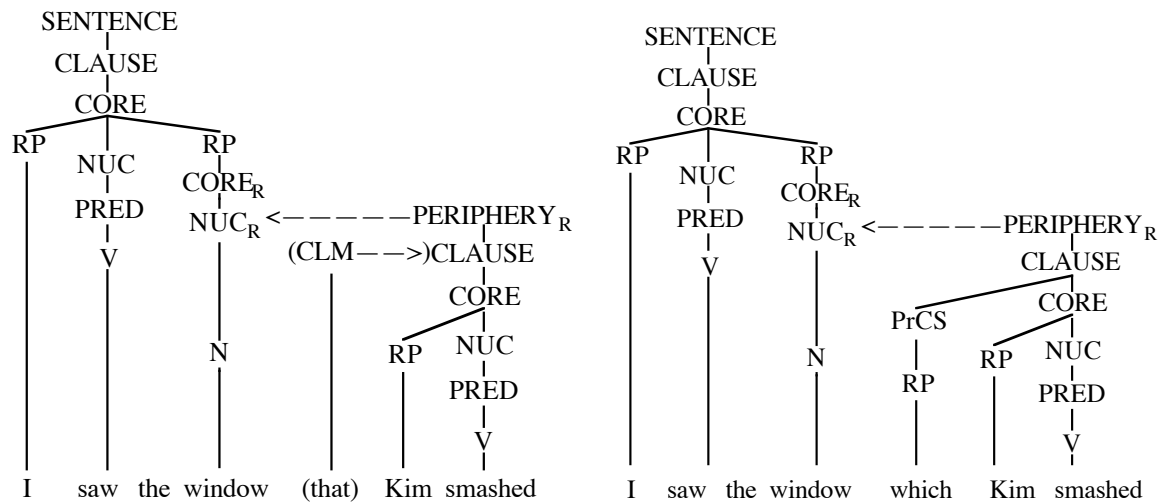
SENTENCE
CLAUSE
CORE
RP NUC RP
PRED $CORE_R$
V $NUC_R$ <— — — — — $PERIPHERY_R$
(CLM— —>)CLAUSE
CORE
N RP NUC
PRED
V
I saw the window (that) Kim smashed

SENTENCE
CLAUSE
CORE
RP NUC RP
PRED $CORE_R$
V $NUC_R$ <— — — — — $PERIPHERY_R$
CLAUSE
PrCS CORE
N RP RP NUC
PRED
V
I saw the window which Kim smashed